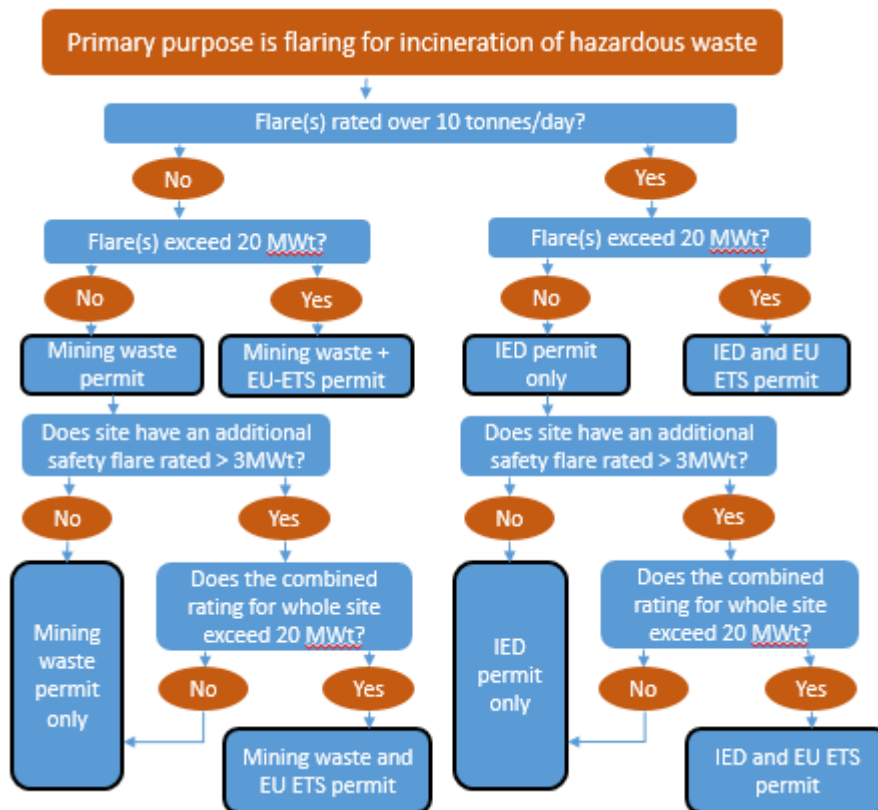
Primary purpose is flaring for incineration of hazardous waste

Flare(s) rated over 10 tonnes/day?

No

Yes

Flare(s) exceed 20 MWt?

Flare(s) exceed 20 MWt?

No

Yes

No

Yes

Mining waste permit

Mining waste + EU-ETS permit

IED permit only

IED and EU ETS permit

Does site have an additional safety flare rated > 3MWt?

Does site have an additional safety flare rated > 3MWt?

No

Yes

No

Yes

Mining waste permit only

Does the combined rating for whole site exceed 20 MWt?

IED permit only

Does the combined rating for whole site exceed 20 MWt?

No

Yes

No

Yes

Mining waste and EU ETS permit

IED and EU ETS permit